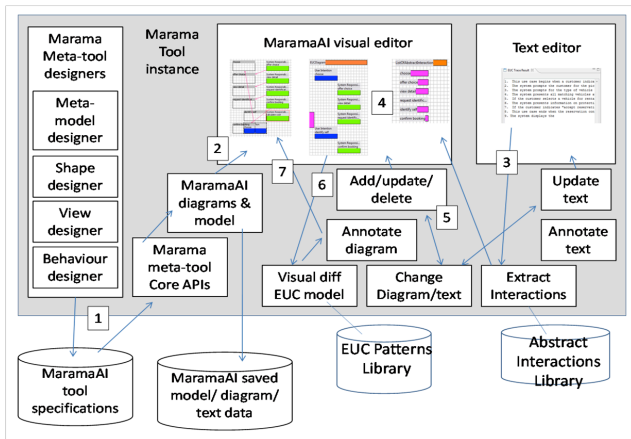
Marama Meta-tool designers

Meta-model designer

Shape designer

View designer

Behaviour designer

Marama Tool instance

MaramaAI visual editor

Text editor

4

2

7

6

3

MaramaAI diagrams & model

Add/update/ delete

Update text

5

Annotate diagram

Annotate text

Marama meta-tool Core APIs

Visual diff EUC model

Change Diagram/text

Extract Interactions

1

MaramaAI tool specifications

MaramaAI saved model/ diagram/ text data

EUC Patterns Library

Abstract Interactions Library